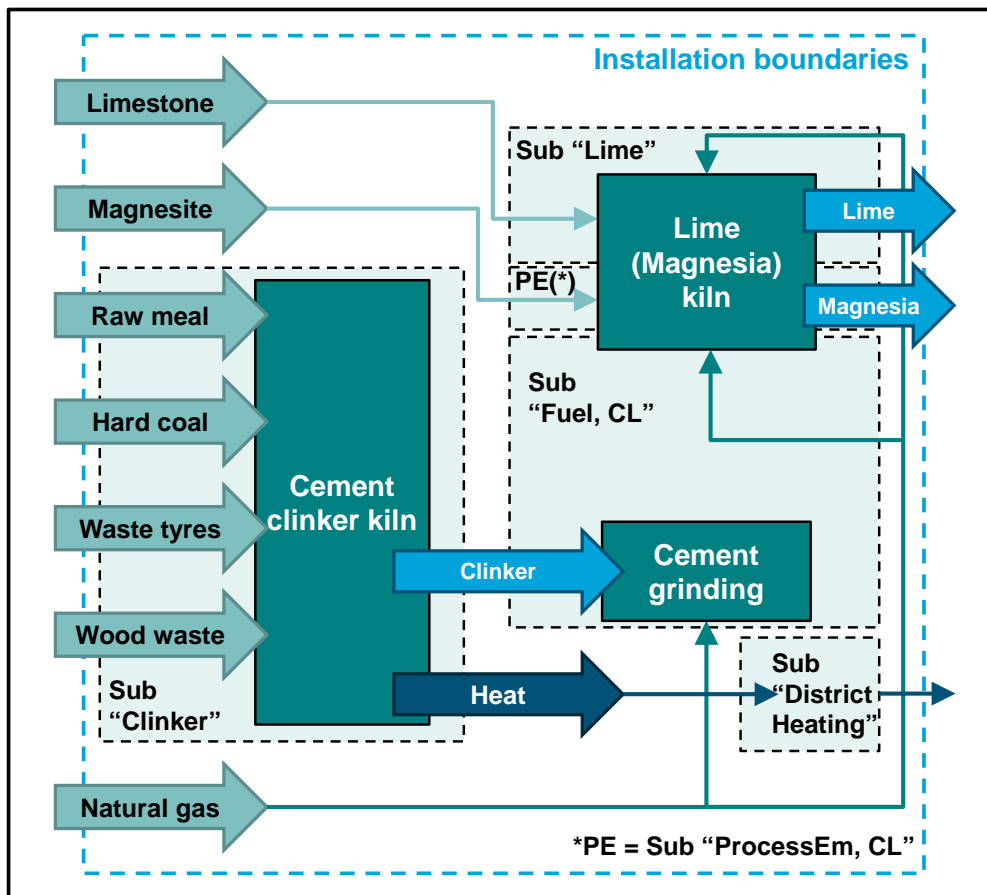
Installation boundaries

Limestone

Magnesite

Raw meal

Hard coal

Waste tyres

Wood waste

Natural gas

Sub "Lime"

Lime (Magnesia) kiln

Lime

Magnesia

PE(*)

Sub "Fuel, CL"

Cement clinker kiln

Clinker

Cement grinding

Heat

Sub "Clinker"

Sub "District Heating"

*PE = Sub "ProcessEm, CL"